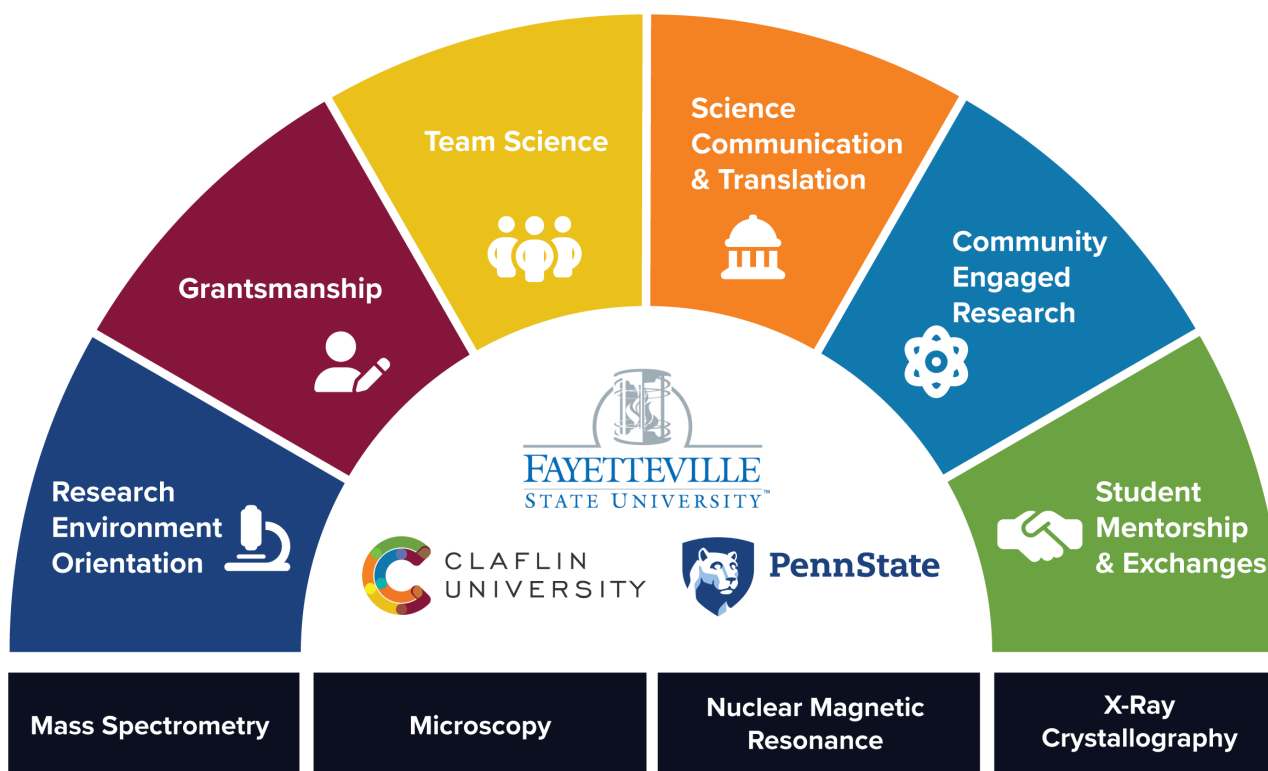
Research Environment Orientation

Grantsmanship

Team Science

Science Communication & Translation

Community Engaged Research

Student Mentorship & Exchanges

FAYETTEVILLE STATE UNIVERSITY™

CLAFLIN UNIVERSITY

PennState

Mass Spectrometry

Microscopy

Nuclear Magnetic Resonance

X-Ray Crystallography